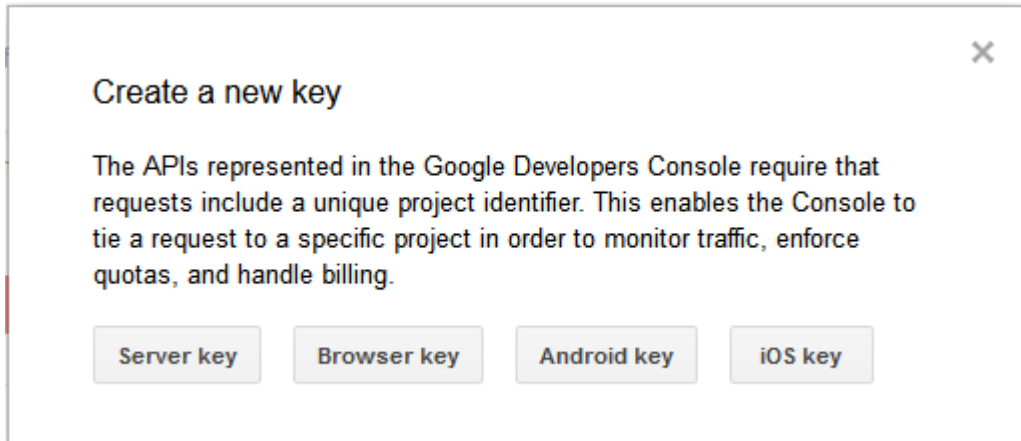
×

Create a new key

The APIs represented in the Google Developers Console require that requests include a unique project identifier. This enables the Console to tie a request to a specific project in order to monitor traffic, enforce quotas, and handle billing.

Server key Browser key Android key iOS key